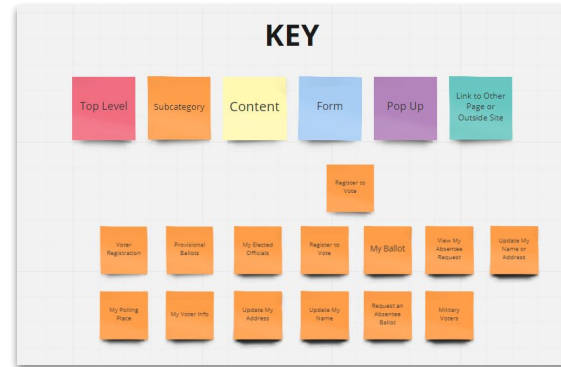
KEY

Top Level

Subcategory

Content

Form

Pop Up

Link to Other Page or Outside Site

Register to Vote

Voter Registration

Provisional Ballots

My Elected Officials

Register to Vote

My Ballot

View My Absentee Request

Update My Name or Address

My Polling Place

My Voter Info

Update My Address

Update My Name

Request an Absentee Ballot

Military Voters